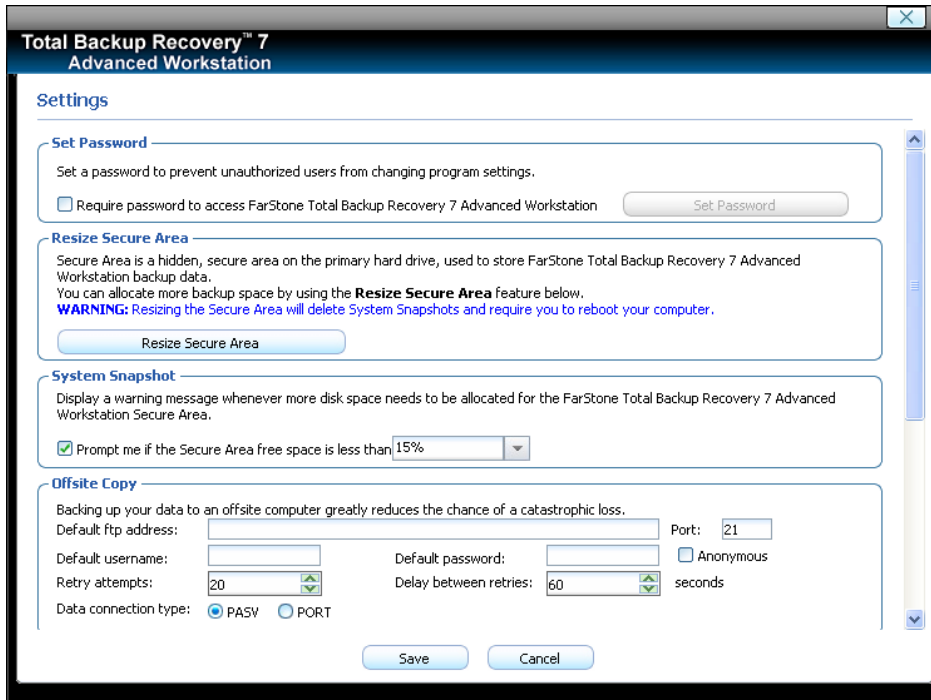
Total Backup Recovery™ 7
Advanced Workstation

Settings

Set Password
Set a password to prevent unauthorized users from changing program settings.
Require password to access FarStone Total Backup Recovery 7 Advanced Workstation
Set Password

Resize Secure Area
Secure Area is a hidden, secure area on the primary hard drive, used to store FarStone Total Backup Recovery 7 Advanced Workstation backup data.
You can allocate more backup space by using the **Resize Secure Area** feature below.
**WARNING:** Resizing the Secure Area will delete System Snapshots and require you to reboot your computer.
Resize Secure Area

System Snapshot
Display a warning message whenever more disk space needs to be allocated for the FarStone Total Backup Recovery 7 Advanced Workstation Secure Area.
Prompt me if the Secure Area free space is less than 15%

Offsite Copy
Backing up your data to an offsite computer greatly reduces the chance of a catastrophic loss.
Default ftp address:
Port: 21
Default username:
Default password:
Anonymous
Retry attempts: 20
Delay between retries: 60 seconds
Data connection type: PASV PORT

Save
Cancel